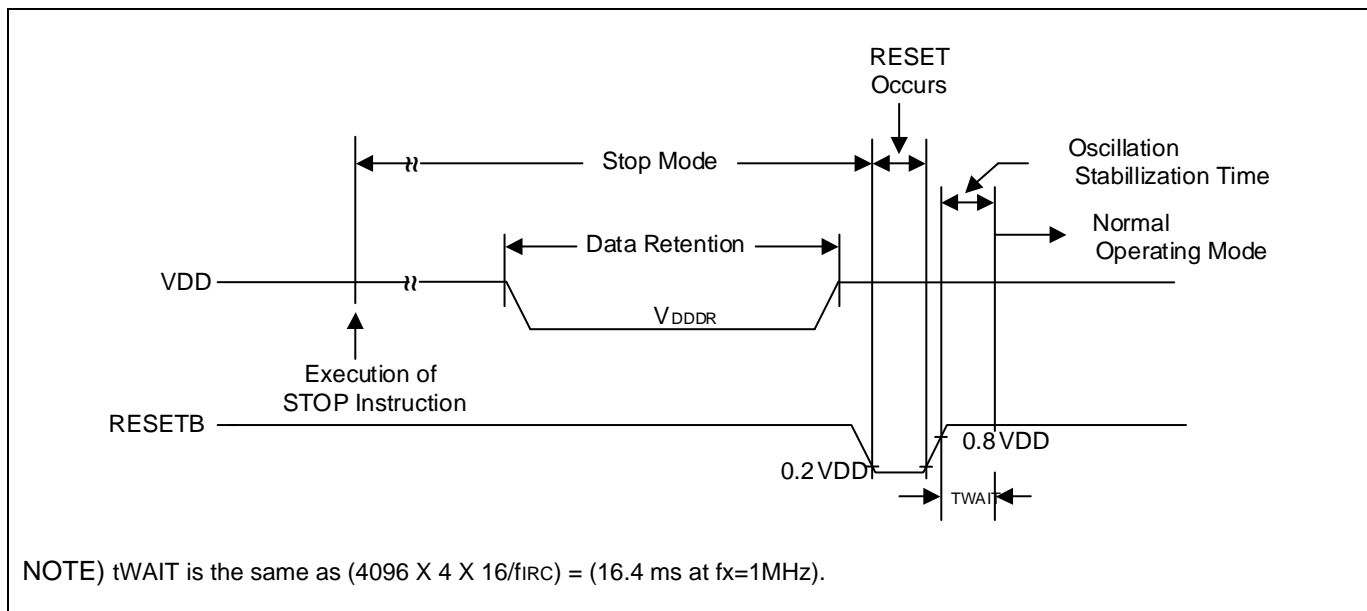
RESET Occurs

Stop Mode

Oscillation Stabillization Time

Normal Operating Mode

Data Retention

VDD

$V_{DDDR}$

Execution of STOP Instruction

RESETB

0.8 VDD

0.2 VDD

$t_{WAIT}$

NOTE) tWAIT is the same as (4096 X 4 X 16/$f_{IRC}$) = (16.4 ms at fx=1MHz).